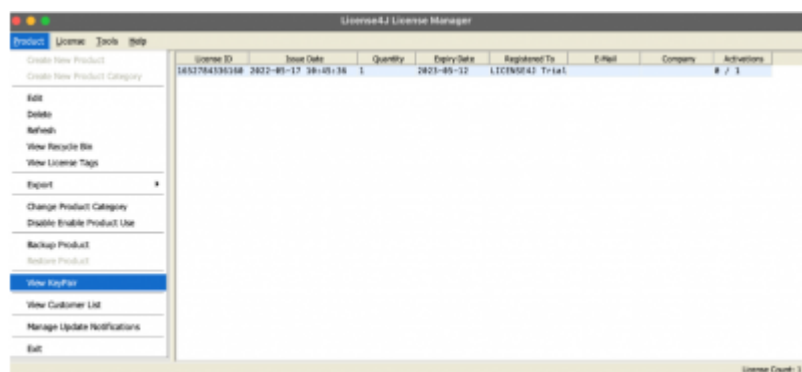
License4J License Manager

Product License Tools Help

Create New Product
Create New Product Category
Edit
Delete
Refresh
View Recycle Bin
View License Tags
Export
Change Product Category
Disable Enable Product Use
Backup Product
Restore Product
View KeyPair
View Customer List
Manage Update Notifications
Exit

| License ID | Issue Date | Quantity | Expiry Date | Registered To | E-Mail | Company | Activations |
|---|---|---|---|---|---|---|---|
| 1652784336160 | 2022-05-17 10:45:36 | 1 | 2023-05-12 | LICENSE4J Trial | | | 0 / 1 |

License Count: 1